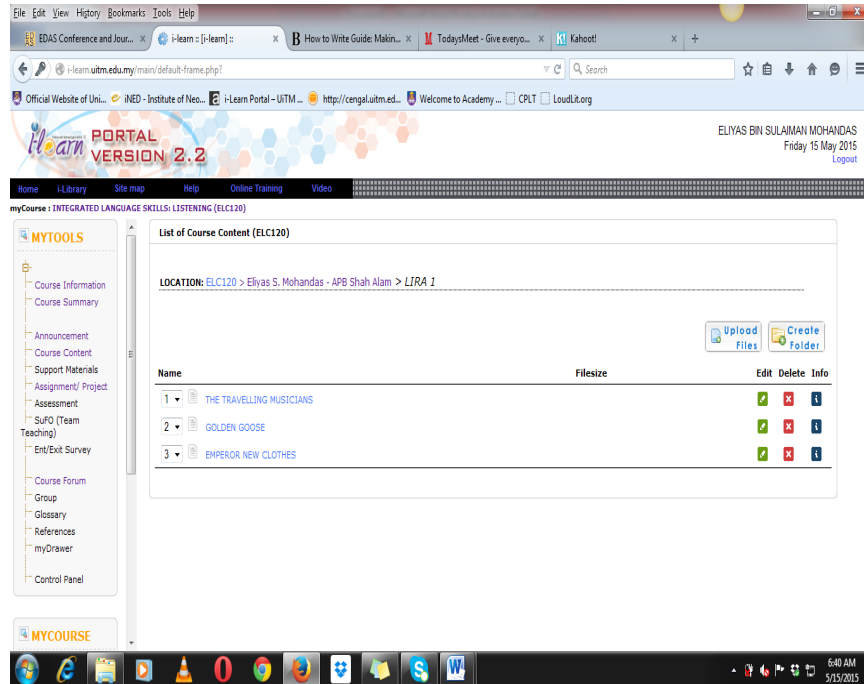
File Edit View History Bookmarks Tools Help

EDAS Conference and Jour... ×
i-learn :: [i-learn] :: ×
How to Write Guide: Makin... ×
TodaysMeet - Give everyo... ×
Kahoot! ×
+

i-learn.uitm.edu.my/main/default-frame.php?

Search

Official Website of Uni...
iNED - Institute of Neo...
i-Learn Portal – UiTM ...
http://cengal.uitm.ed...
Welcome to Academy ...
CPLT
LoudLit.org

i-learn PORTAL VERSION 2.2

ELIYAS BIN SULAIMAN MOHANDAS
Friday 15 May 2015
Logout

Home | i-Library | Site map | Help | Online Training | Video

myCourse : INTEGRATED LANGUAGE SKILLS: LISTENING (ELC120)

MYTOOLS

Course Information
Course Summary
Announcement
Course Content
Support Materials
Assignment/ Project
Assessment
SuFO (Team Teaching)
Ent/Exit Survey
Course Forum
Group
Glossary
References
myDrawer
Control Panel

MYCOURSE

List of Course Content (ELC120)

LOCATION: ELC120 > Eliyas S. Mohandas - APB Shah Alam > LIRA 1

Upload Files
Create Folder

| Name | Filesize | Edit | Delete | Info |
|---|---|---|---|---|
| 1 THE TRAVELLING MUSICIANS | | | | |
| 2 GOLDEN GOOSE | | | | |
| 3 EMPEROR NEW CLOTHES | | | | |

6:40 AM
5/15/2015